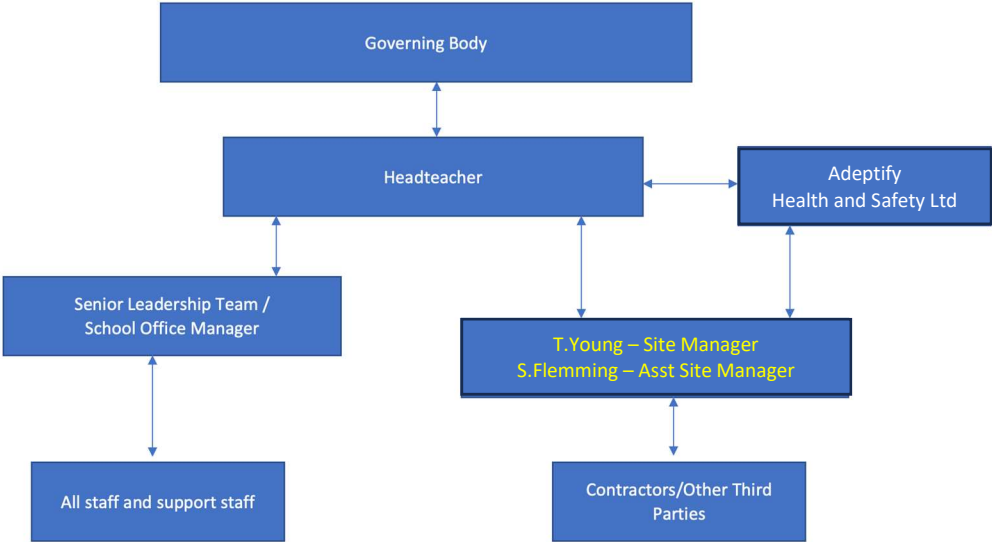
Governing Body

Headteacher

Adeptify
Health and Safety Ltd

Senior Leadership Team / School Office Manager

T.Young – Site Manager
S.Flemming – Asst Site Manager

All staff and support staff

Contractors/Other Third Parties